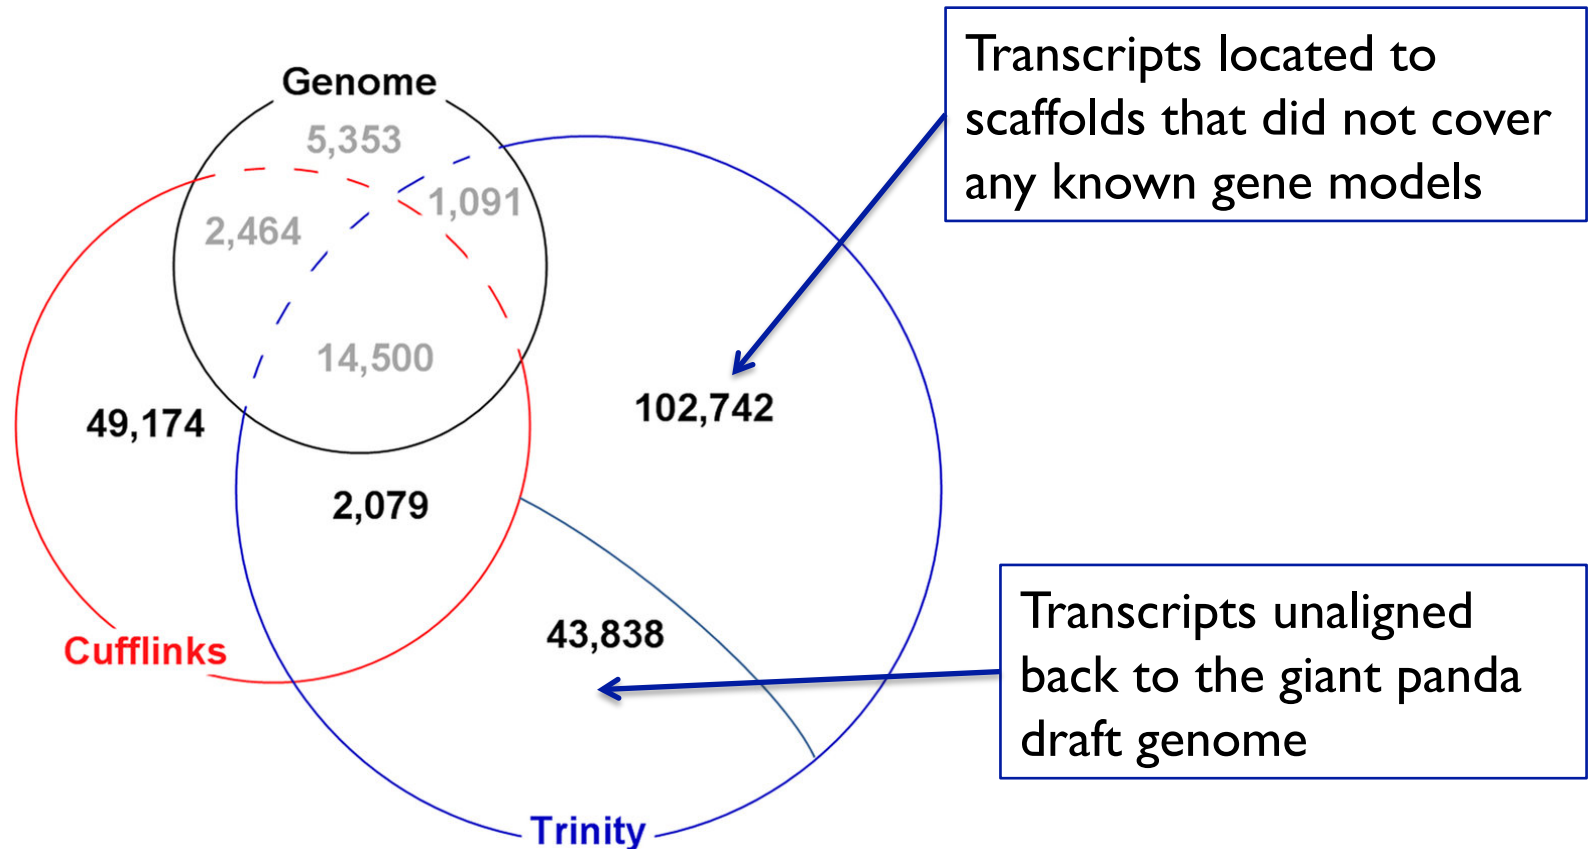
Genome

5,353

2,464

1,091

14,500

49,174

102,742

2,079

43,838

Cufflinks

Trinity

Transcripts located to scaffolds that did not cover any known gene models

Transcripts unaligned back to the giant panda draft genome